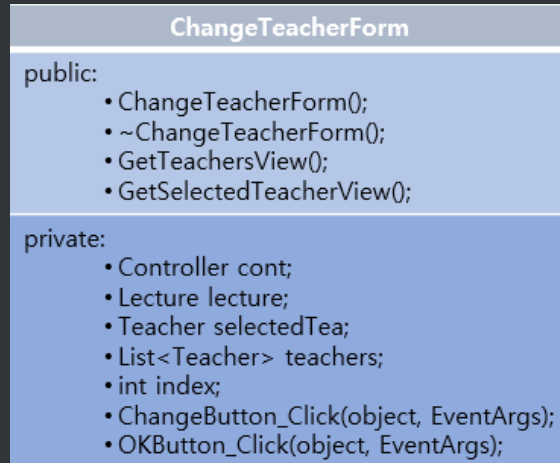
ChangeTeacherForm

public:
• ChangeTeacherForm();
• ~ChangeTeacherForm();
• GetTeachersView();
• GetSelectedTeacherView();

private:
• Controller cont;
• Lecture lecture;
• Teacher selectedTea;
• List<Teacher> teachers;
• int index;
• ChangeButton_Click(object, EventArgs);
• OKButton_Click(object, EventArgs);